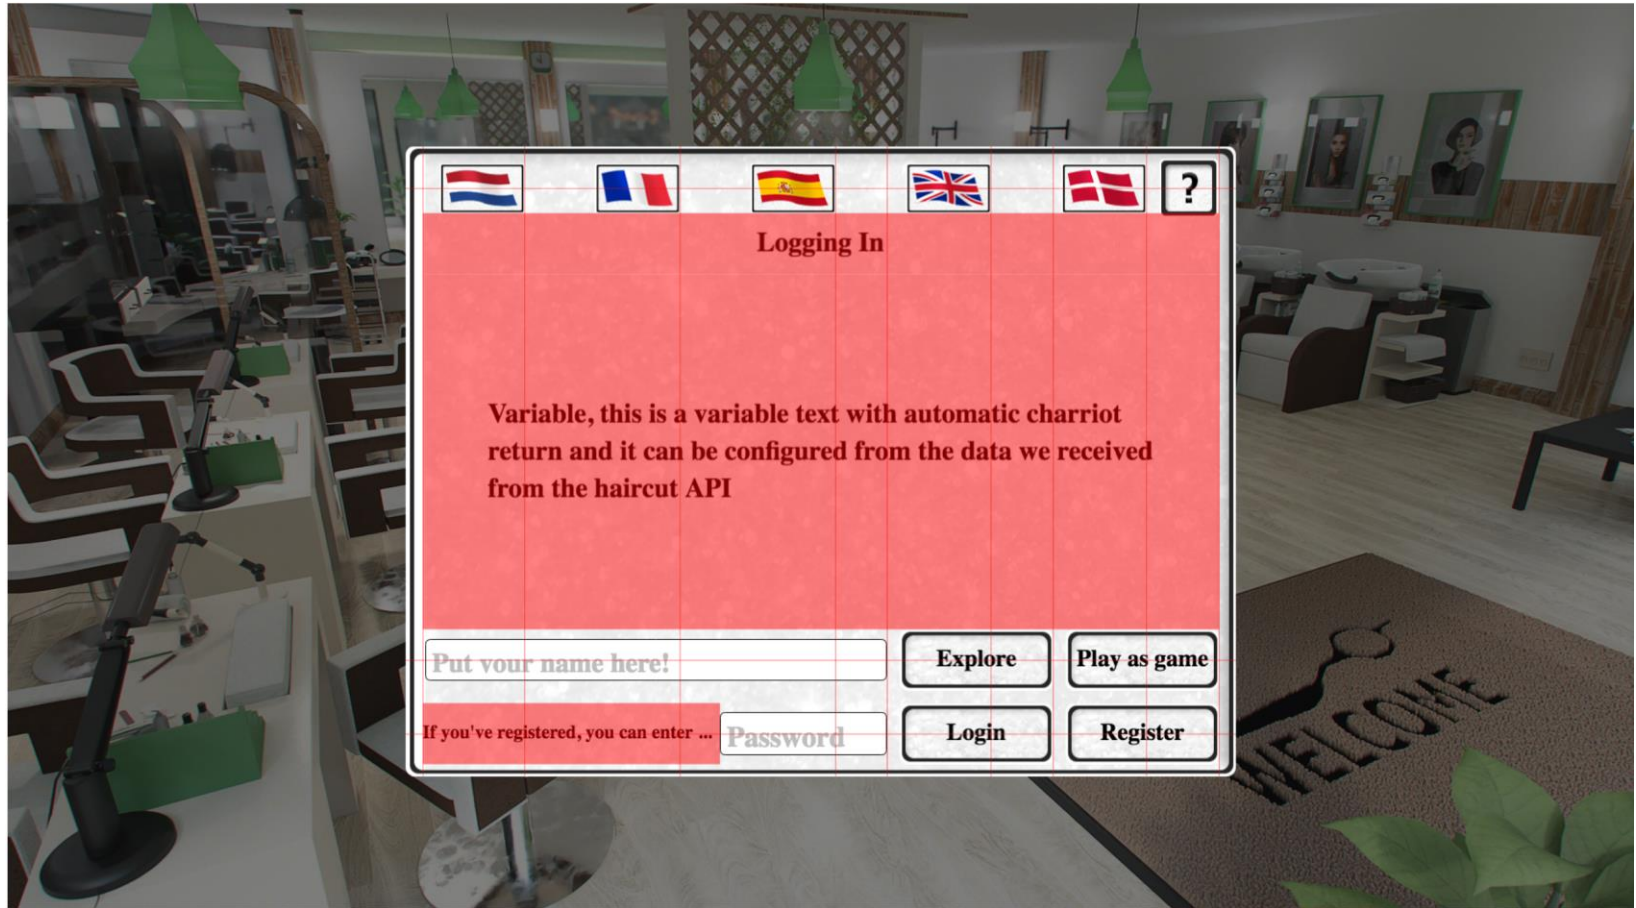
?

Logging In

Variable, this is a variable text with automatic charriot return and it can be configured from the data we received from the haircut API

Put your name here!

Explore

Play as game

If you've registered, you can enter ...

Password

Login

Register

WELCOME